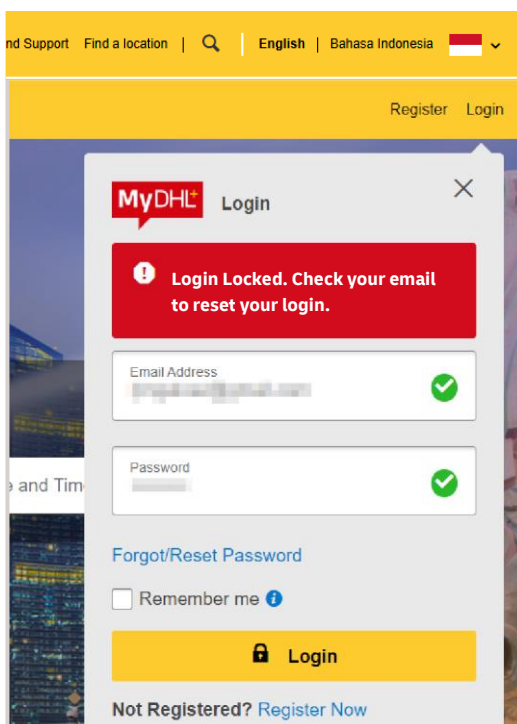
nd Support | Find a location | English | Bahasa Indonesia

Register Login

MyDHL+ Login

Login Locked. Check your email to reset your login.

Email Address
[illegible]

Password
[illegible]

e and Tim

Forgot/Reset Password

Remember me

Login

Not Registered? Register Now